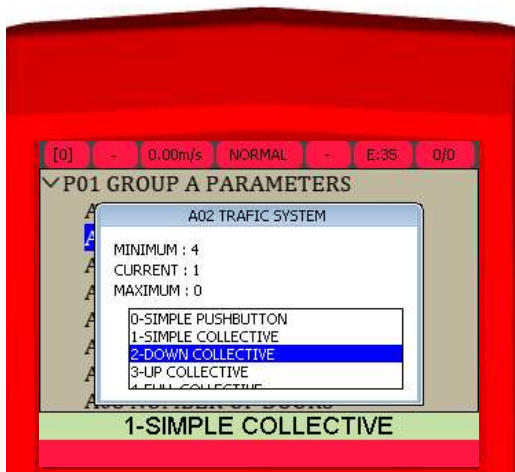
[0] - 0.00m/s NORMAL - E:35 0/0

P01 GROUP A PARAMETERS

A02 TRAFIC SYSTEM

MINIMUM : 4
CURRENT : 1
MAXIMUM : 0

0-SIMPLE PUSHBUTTON
1-SIMPLE COLLECTIVE
2-DOWN COLLECTIVE
3-UP COLLECTIVE
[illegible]

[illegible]

1-SIMPLE COLLECTIVE